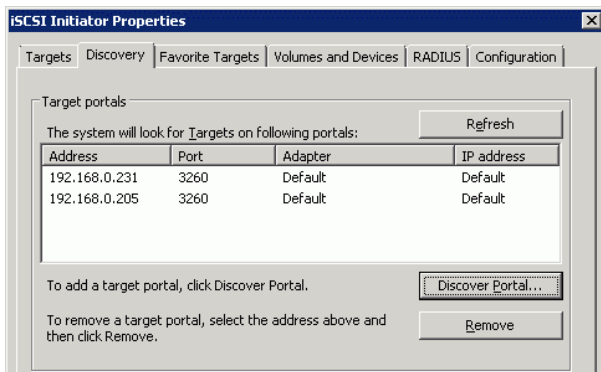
iSCSI Initiator Properties

Targets | Discovery | Favorite Targets | Volumes and Devices | RADIUS | Configuration

Target portals

The system will look for Targets on following portals:

Refresh

| Address | Port | Adapter | IP address |
|---|---|---|---|
| 192.168.0.231 | 3260 | Default | Default |
| 192.168.0.205 | 3260 | Default | Default |

To add a target portal, click Discover Portal.

Discover Portal...

To remove a target portal, select the address above and then click Remove.

Remove